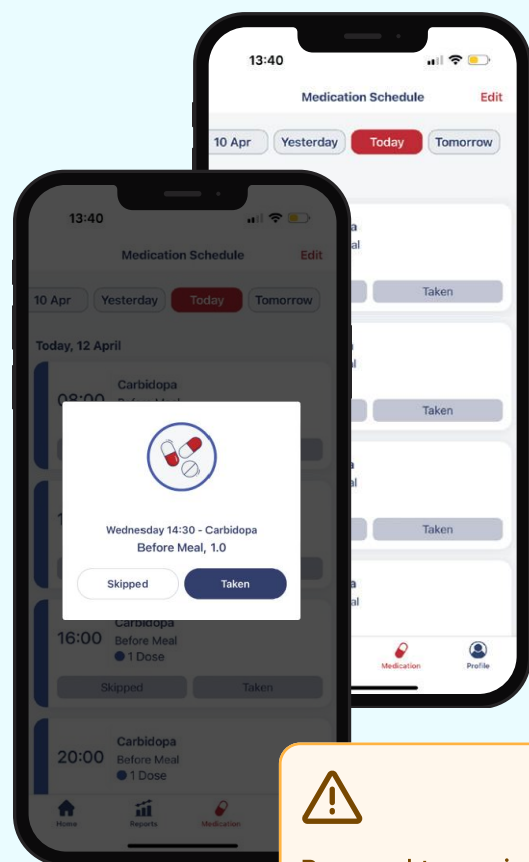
13:40

Medication Schedule

Edit

10 Apr

Yesterday

Today

Tomorrow

a

al

Taken

a

al

Taken

a

al

Taken

a

al

Medication

Profile

13:40

Medication Schedule

Edit

10 Apr

Yesterday

Today

Tomorrow

Today, 12 April

08:00

Carbidopa

Before Meal

Wednesday 14:30 - Carbidopa

Before Meal, 1.0

Skipped

Taken

16:00

Carbidopa

Before Meal

1 Dose

Skipped

Taken

20:00

Carbidopa

Before Meal

1 Dose

Home

Reports

Medication

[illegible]